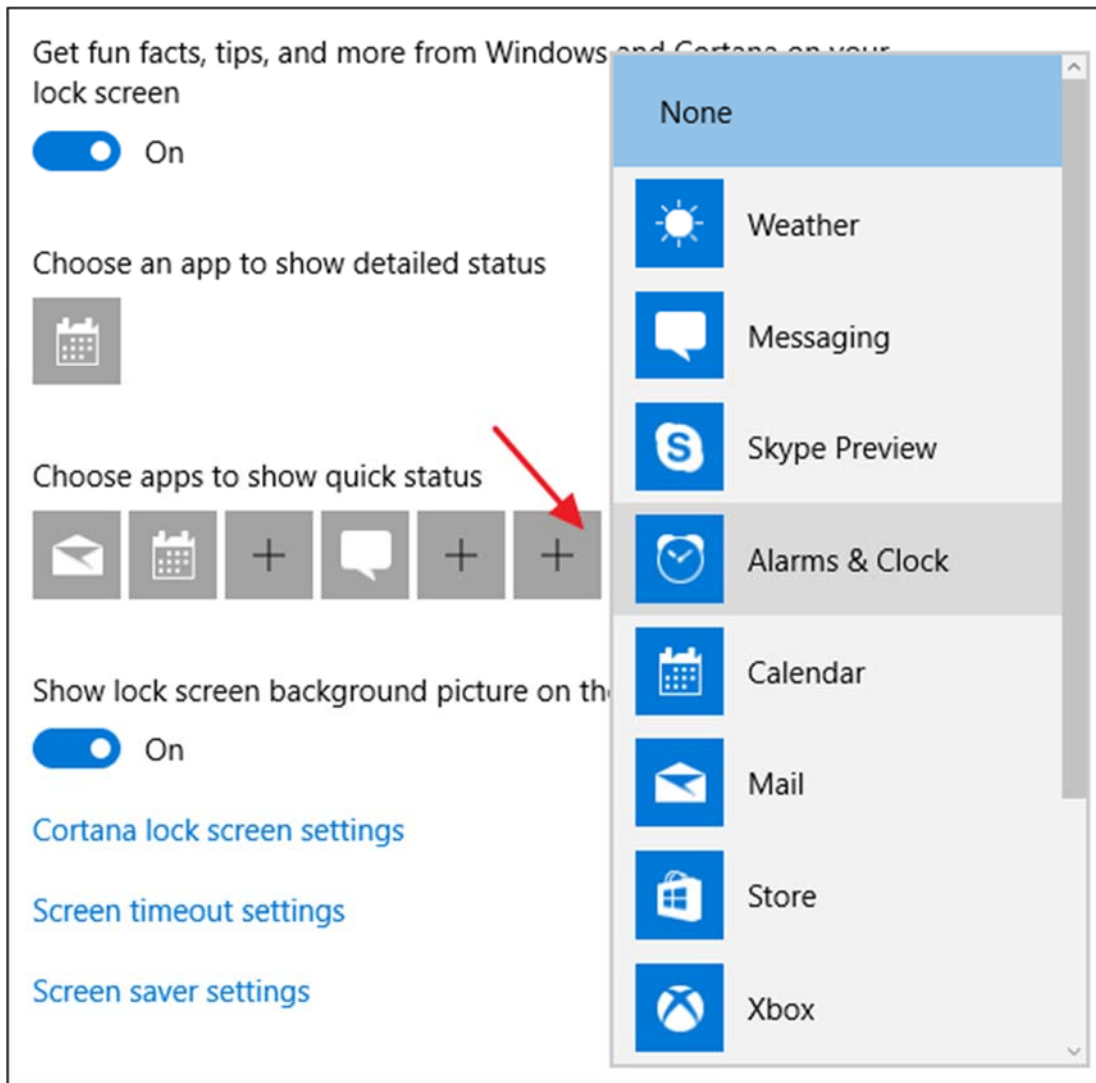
Get fun facts, tips, and more from Windows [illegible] lock screen

On

Choose an app to show detailed status

Choose apps to show quick status

Show lock screen background picture on th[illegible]

On

Cortana lock screen settings

Screen timeout settings

Screen saver settings

None

Weather

Messaging

Skype Preview

Alarms & Clock

Calendar

Mail

Store

Xbox